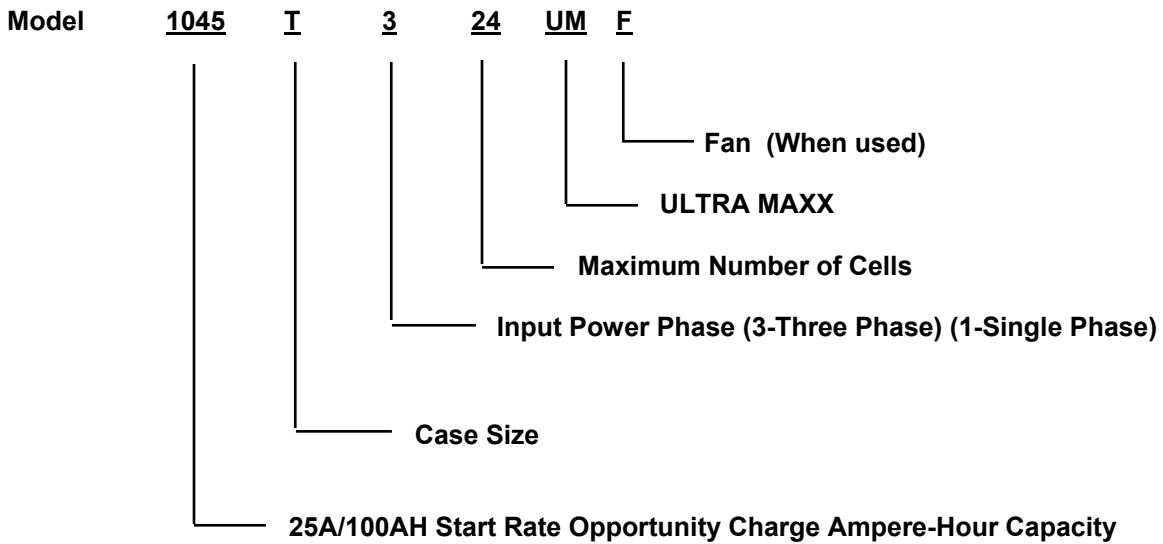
Model 1045 T 3 24 UM F

Fan (When used)

ULTRA MAXX

Maximum Number of Cells

Input Power Phase (3-Three Phase) (1-Single Phase)

Case Size

25A/100AH Start Rate Opportunity Charge Ampere-Hour Capacity